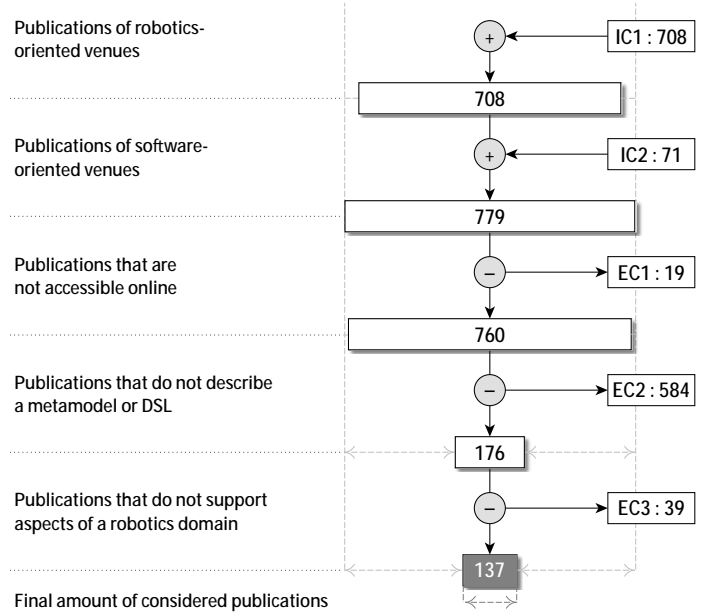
Publications of robotics-oriented venues

+

IC1 : 708

708

Publications of software-oriented venues

+

IC2 : 71

779

Publications that are not accessible online

–

EC1 : 19

760

Publications that do not describe a metamodel or DSL

–

EC2 : 584

176

Publications that do not support aspects of a robotics domain

–

EC3 : 39

137

Final amount of considered publications